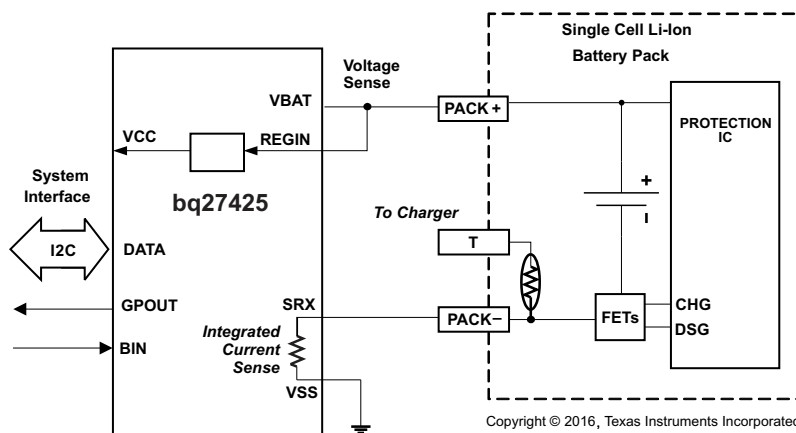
Single Cell Li-Ion
Battery Pack

Voltage Sense

VBAT

PACK+

VCC

REGIN

PROTECTION IC

System Interface

bq27425

+

To Charger

I2C

DATA

T

GPOUT

SRX

PACK−

FETs

CHG

DSG

BIN

Integrated Current Sense

VSS

Copyright © 2016, Texas Instruments Incorporated